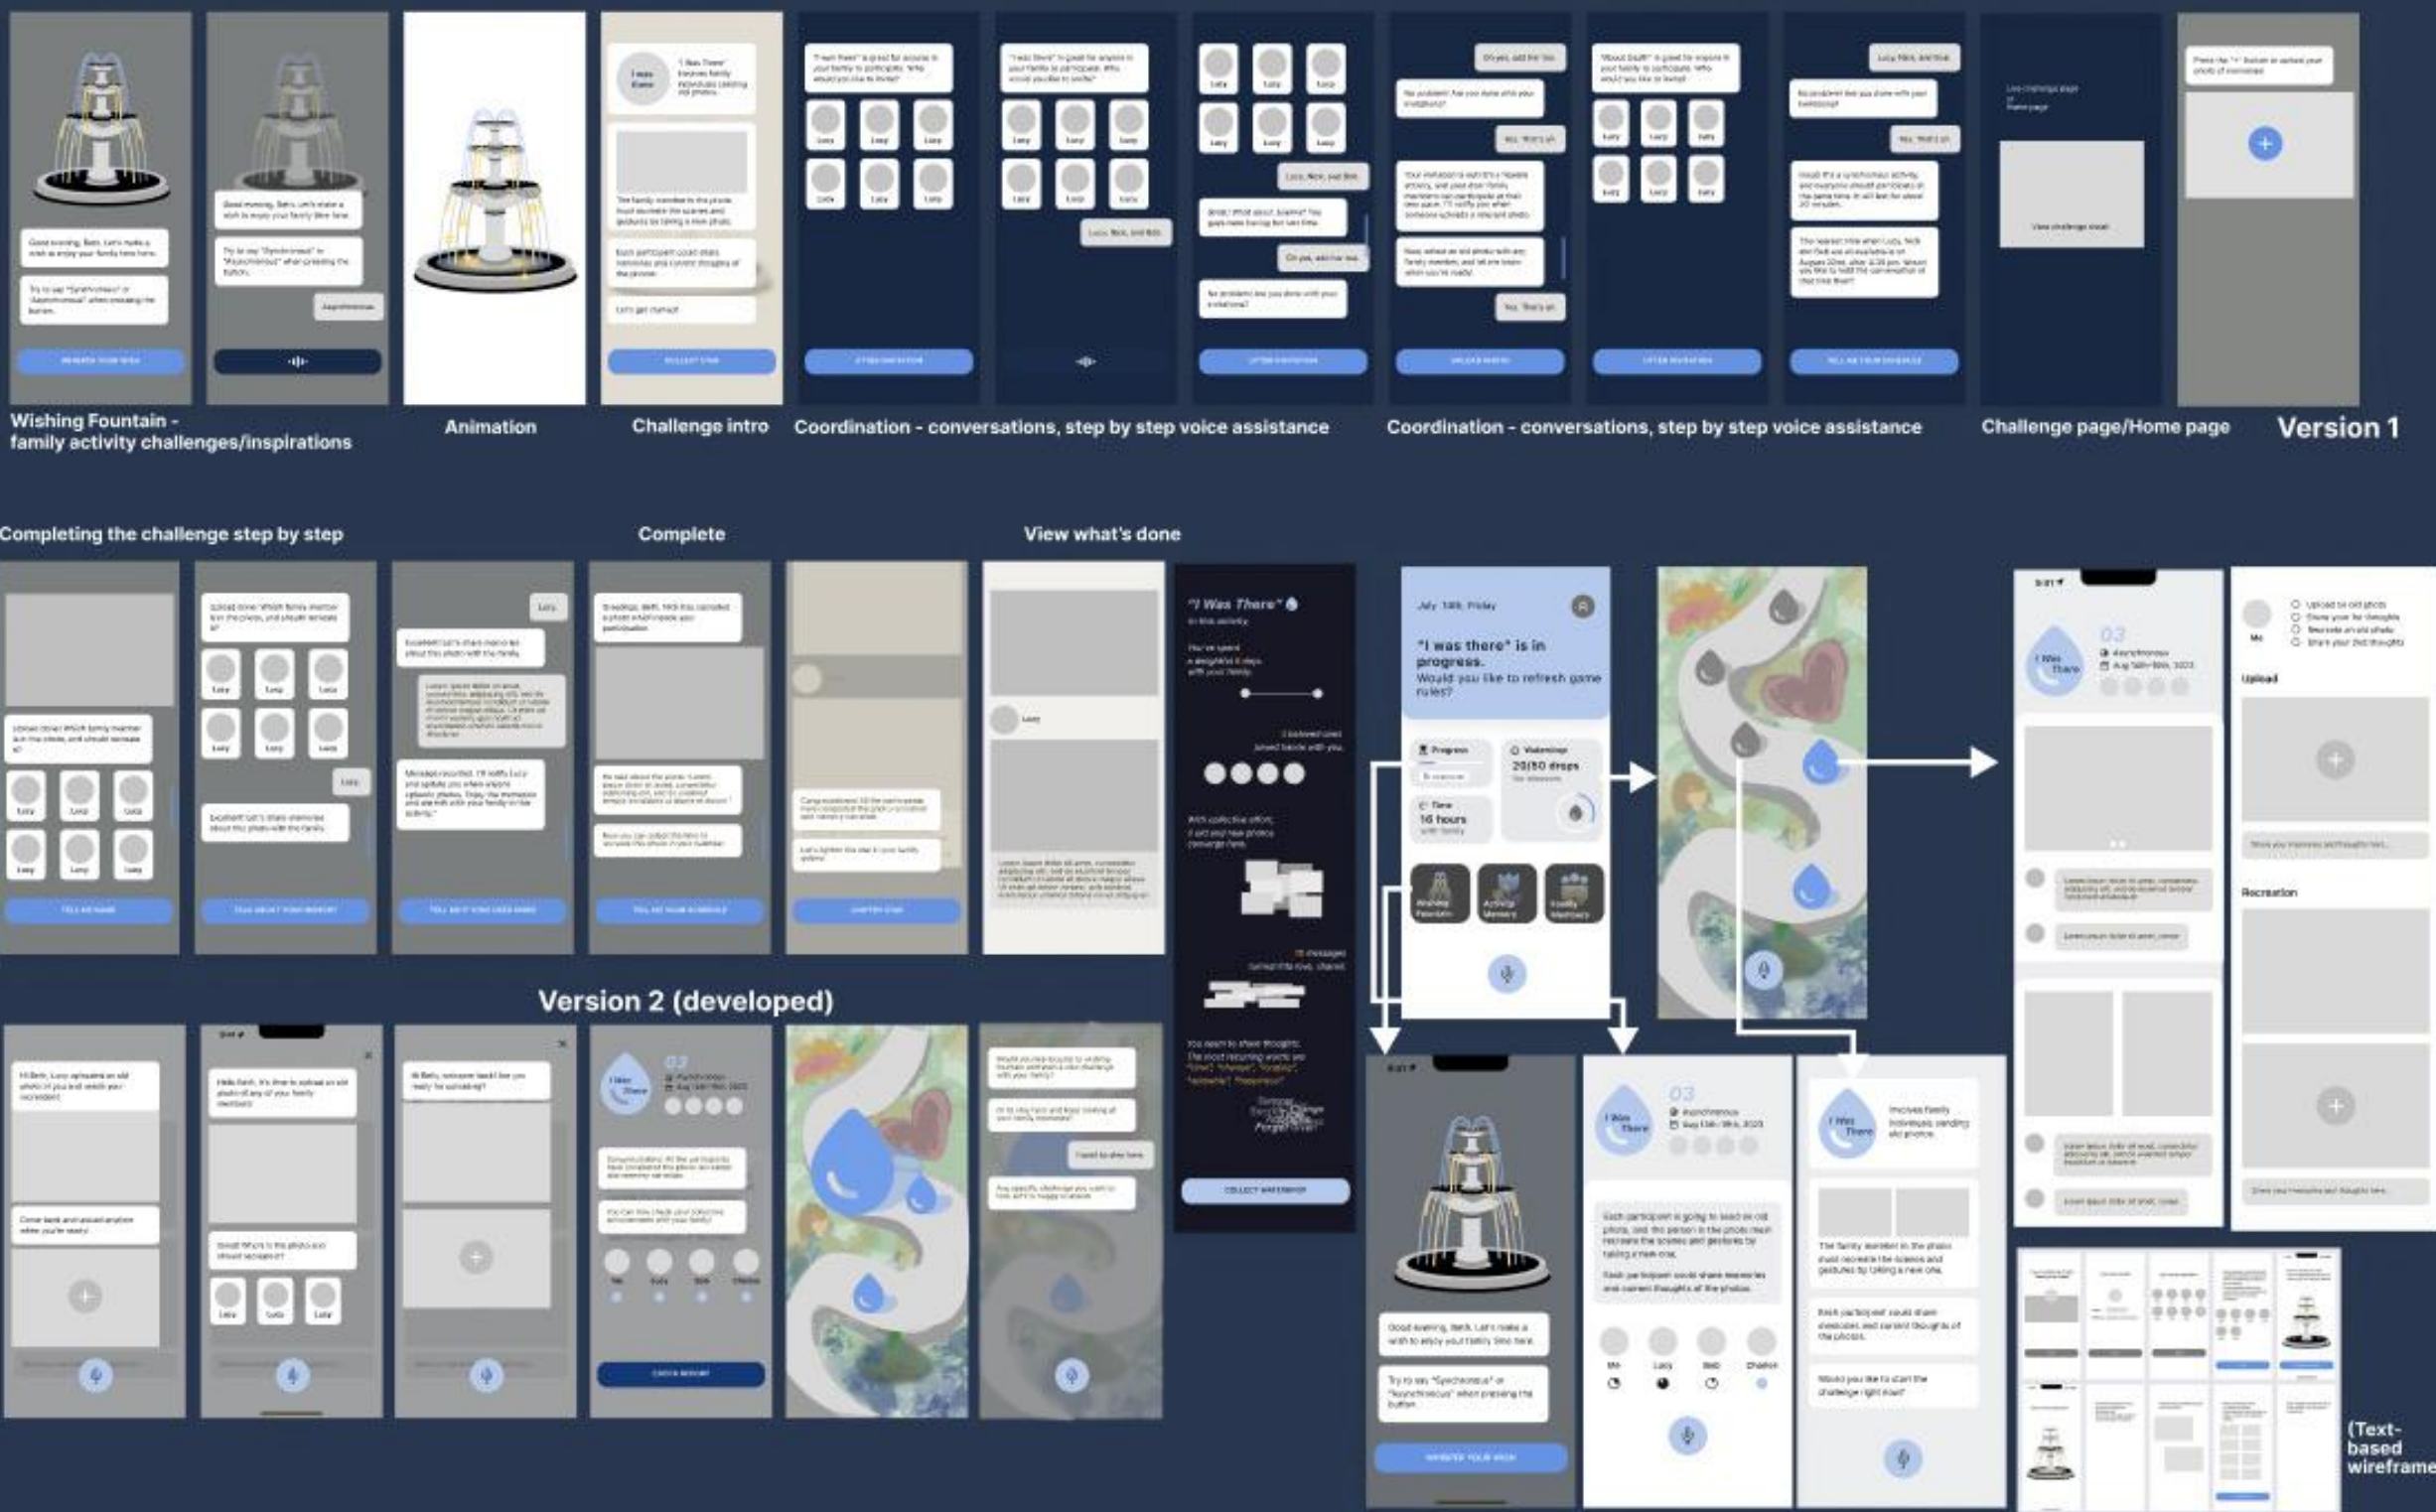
Wishing Fountain - family activity challenges/inspirations

Animation

Challenge intro

Coordination - conversations, step by step voice assistance

Coordination - conversations, step by step voice assistance

Challenge page/Home page

Version 1

Completing the challenge step by step

Complete

View what's done

"I Was There"

July 14th, Friday

"I was there" is in progress. Would you like to refresh game rules?

Progress

Waterdrops

20/50 drops

Time

16 hours

Version 2 (developed)

03

I Was There

Upload

Recreation

(Text-based wireframe